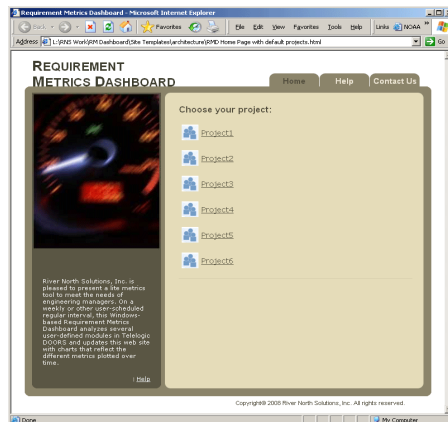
Requirement Metrics Dashboard - Microsoft Internet Explorer

Back Favorites File Edit View Favorites Tools Help Links NOAA

Address L:\RNS Work\RM Dashboard\Site Templates\architecture\RMD Home Page with default projects.html Go

REQUIREMENT METRICS DASHBOARD

Home Help Contact Us

Choose your project:

Project1

Project2

Project3

Project4

Project5

Project6

River North Solutions, Inc. is pleased to present a site metrics tool to meet the needs of engineering managers. On a weekly or other user-scheduled regular interval, this Windows-based Requirement Metrics Dashboard analyzes several user-defined modules in Telelogic DOORS and updates this web site with charts that reflect the different metrics plotted over time.

| Help

Copyright© 2008 River North Solutions, Inc. All rights reserved.

Done My Computer